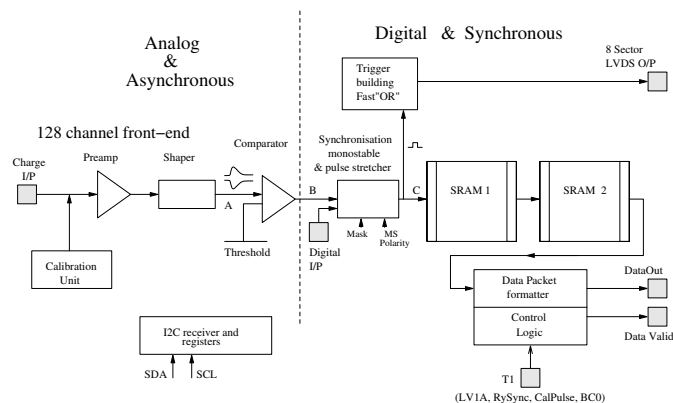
Analog & Asynchronous

Digital & Synchronous

8 Sector LVDS O/P

Trigger building Fast"OR"

128 channel front-end

Charge I/P

Preamp

Shaper

Comparator

A

B

Synchronisation monostable & pulse stretcher

C

SRAM 1

SRAM 2

Threshold

Digital I/P

Mask

MS Polarity

Calibration Unit

Data Packet formatter

Control Logic

DataOut

Data Valid

I2C receiver and registers

SDA

SCL

T1

(LV1A, RySync, CalPulse, BC0)